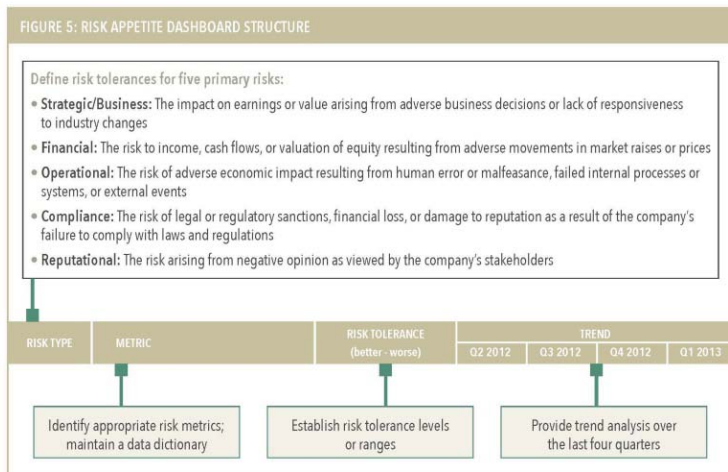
FIGURE 5: RISK APPETITE DASHBOARD STRUCTURE

Define risk tolerances for five primary risks:

• Strategic/Business: The impact on earnings or value arising from adverse business decisions or lack of responsiveness to industry changes

• Financial: The risk to income, cash flows, or valuation of equity resulting from adverse movements in market raises or prices

• Operational: The risk of adverse economic impact resulting from human error or malfeasance, failed internal processes or systems, or external events

• Compliance: The risk of legal or regulatory sanctions, financial loss, or damage to reputation as a result of the company's failure to comply with laws and regulations

• Reputational: The risk arising from negative opinion as viewed by the company's stakeholders

| RISK TYPE | METRIC | RISK TOLERANCE (better - worse) | TREND Q2 2012 | Q3 2012 | Q4 2012 | Q1 2013 |
|---|---|---|---|---|---|---|

Identify appropriate risk metrics; maintain a data dictionary

Establish risk tolerance levels or ranges

Provide trend analysis over the last four quarters